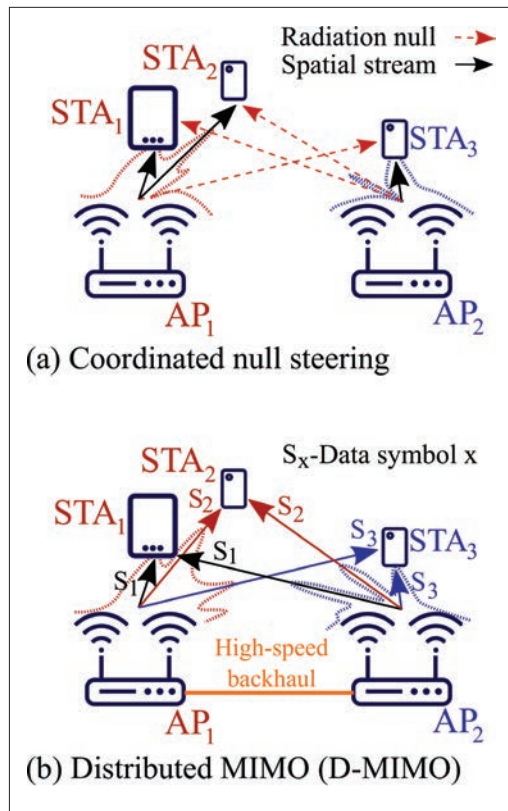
Radiation null
Spatial stream
$STA_2$
$STA_1$
$STA_3$
$AP_1$
$AP_2$
(a) Coordinated null steering

$S_x$-Data symbol x
$STA_2$
$STA_1$
$S_2$
$S_2$
$S_1$
$S_1$
$S_3$
$STA_3$
$S_3$
High-speed backhaul
$AP_1$
$AP_2$
(b) Distributed MIMO (D-MIMO)